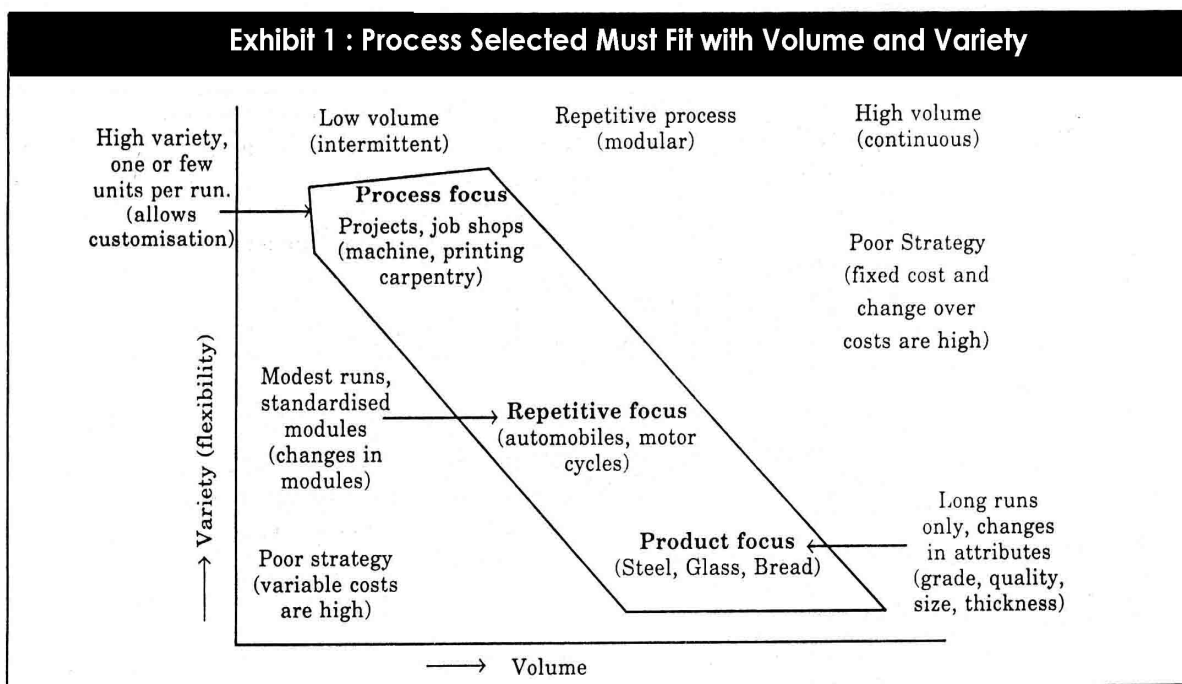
Exhibit 1 : Process Selected Must Fit with Volume and Variety

Low volume (intermittent)

Repetitive process (modular)

High volume (continuous)

High variety, one or few units per run. (allows customisation)

Process focus
Projects, job shops (machine, printing carpentry)

Poor Strategy (fixed cost and change over costs are high)

Variety (flexibility)

Modest runs, standardised modules (changes in modules)

Repetitive focus (automobiles, motor cycles)

Long runs only, changes in attributes (grade, quality, size, thickness)

Product focus (Steel, Glass, Bread)

Poor strategy (variable costs are high)

Volume